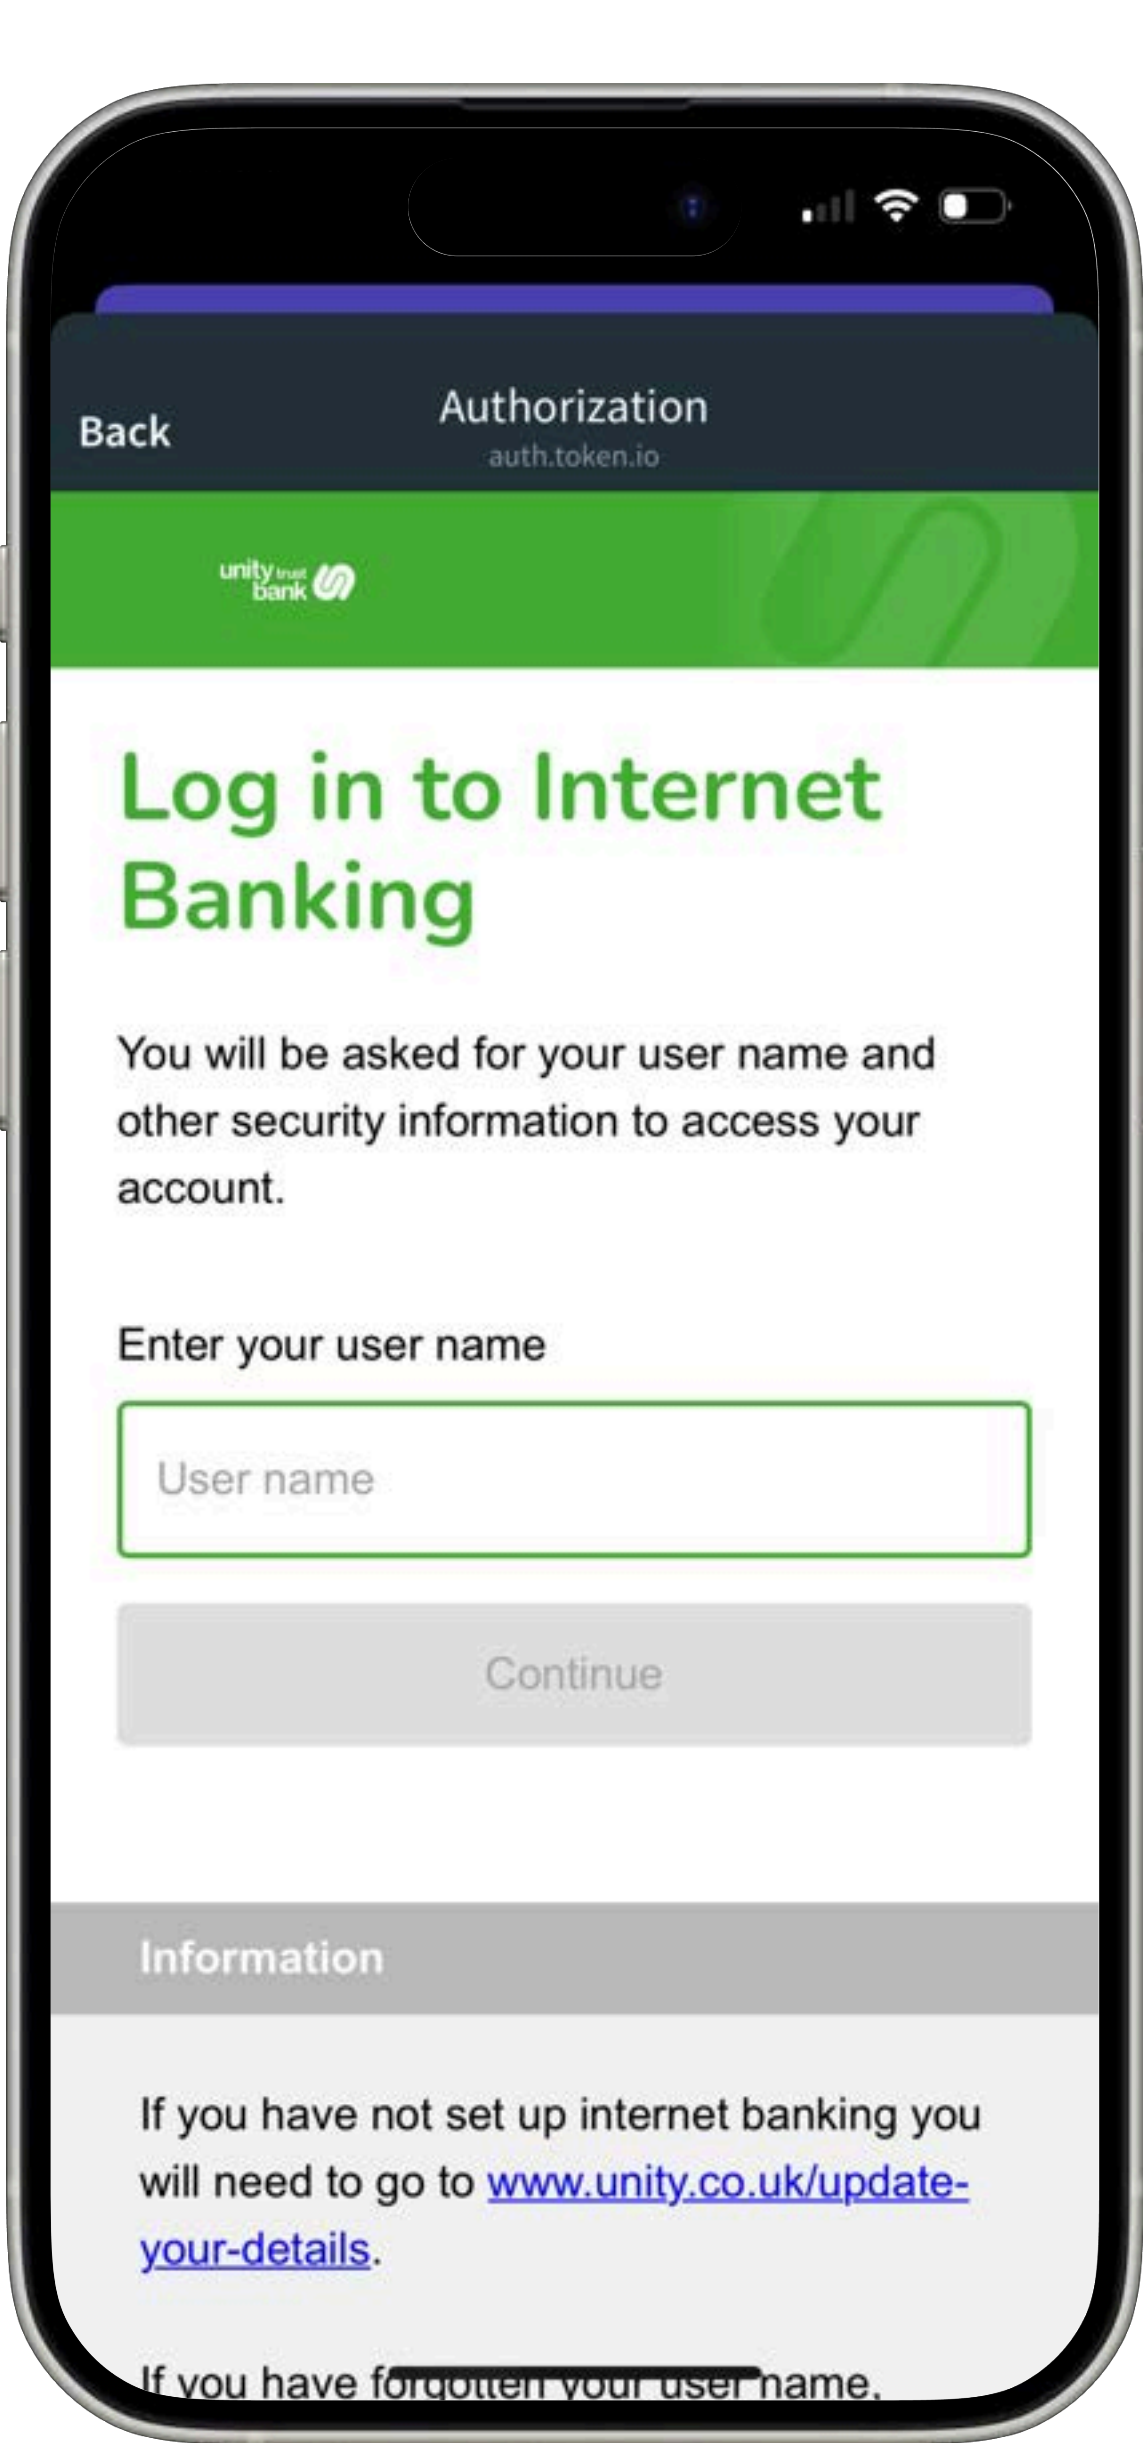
Back

Authorization
auth.token.io

unity trust bank

Log in to Internet Banking

You will be asked for your user name and other security information to access your account.

Enter your user name

User name

Continue

Information

If you have not set up internet banking you will need to go to www.unity.co.uk/update-your-details.

If you have forgotten your user name,